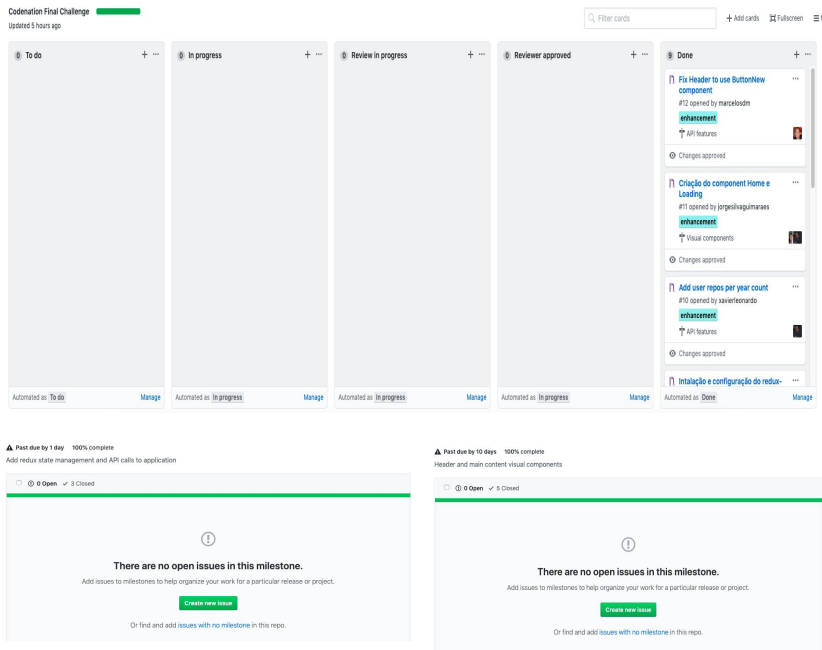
Codenation Final Challenge
Updated 5 hours ago

Filter cards
+ Add cards
Fullscreen

0 To do
+ ···
Automated as To do
Manage

0 In progress
+ ···
Automated as In progress
Manage

0 Review in progress
+ ···
Automated as In progress
Manage

0 Reviewer approved
+ ···
Automated as In progress
Manage

9 Done
+ ···

Fix Header to use ButtonNew component
#12 opened by marcelosdm
enhancement
API features
Changes approved

Criação do component Home e Loading
#11 opened by jorgesilvaguimaraes
enhancement
Visual components
Changes approved

Add user repos per year count
#10 opened by xavierleonardo
enhancement
API features
Changes approved

Intalação e configuração do redux-

Automated as Done
Manage

Past due by 1 day 100% complete
Add redux state management and API calls to application

0 Open ✓ 3 Closed

There are no open issues in this milestone.
Add issues to milestones to help organize your work for a particular release or project.
Create new issue
Or find and add issues with no milestone in this repo.

Past due by 10 days 100% complete
Header and main content visual components

0 Open ✓ 5 Closed

There are no open issues in this milestone.
Add issues to milestones to help organize your work for a particular release or project.
Create new issue
Or find and add issues with no milestone in this repo.